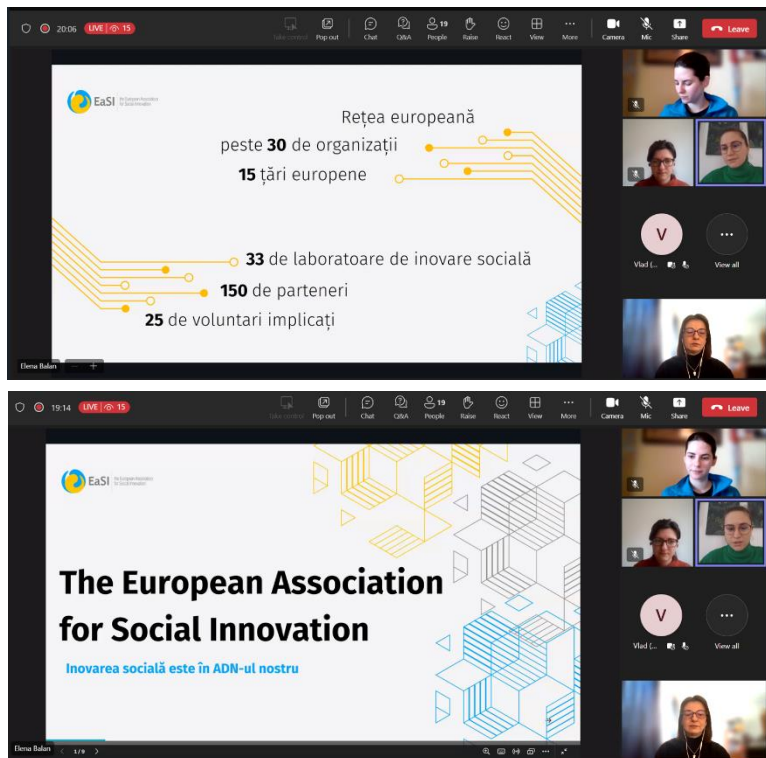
20:06 LIVE 15

Take control Pop out Chat Q&A 19 People Raise React View More Camera Mic Share Leave

EaSI the European Association for Social Innovation

Rețea europeană
peste **30** de organizații
**15** țări europene

**33** de laboratoare de inovare socială
**150** de parteneri
**25** de voluntari implicați

Elena Balan

V
Vlad (...
View all

19:14 LIVE 15

Take control Pop out Chat Q&A 19 People Raise React View More Camera Mic Share Leave

EaSI the European Association for Social Innovation

The European Association for Social Innovation

Inovarea socială este în ADN-ul nostru

Elena Balan 1 / 9

V
Vlad (...
View all